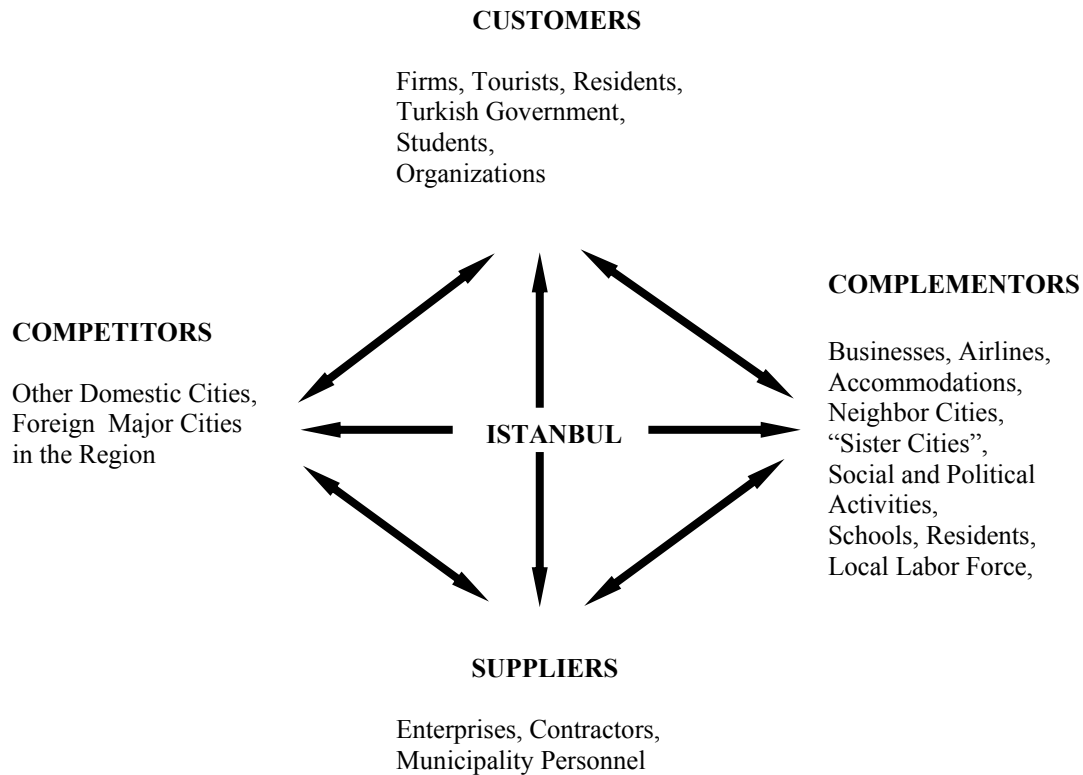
CUSTOMERS

Firms, Tourists, Residents, Turkish Government, Students, Organizations

COMPETITORS

Other Domestic Cities, Foreign Major Cities in the Region

ISTANBUL

COMPLEMENTORS

Businesses, Airlines, Accommodations, Neighbor Cities, “Sister Cities”, Social and Political Activities, Schools, Residents, Local Labor Force,

SUPPLIERS

Enterprises, Contractors, Municipality Personnel